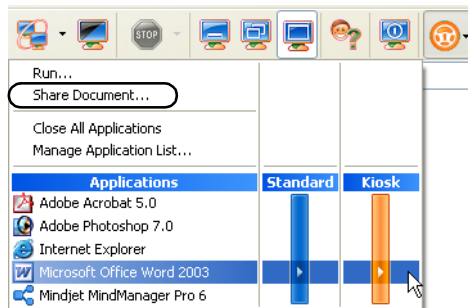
STOP

Run...
Share Document...

Close All Applications
Manage Application List...

| Applications | Standard | Kiosk |
|---|---|---|
| Adobe Acrobat 5.0 | | |
| Adobe Photoshop 7.0 | | |
| Internet Explorer | | |
| Microsoft Office Word 2003 | | |
| Mindjet MindManager Pro 6 | | |